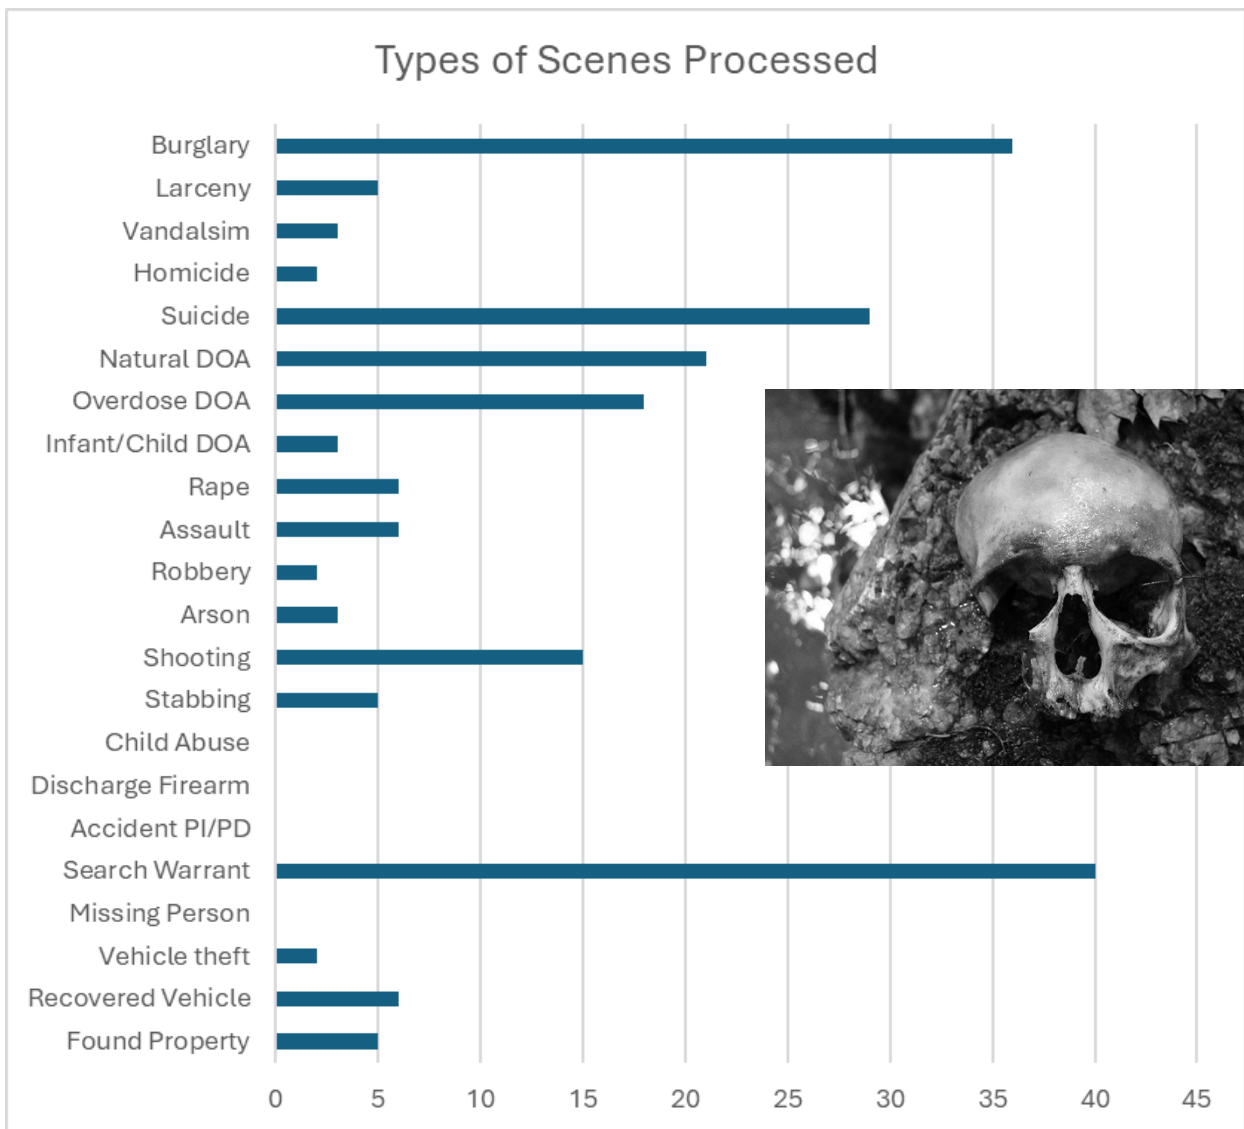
Types of Scenes Processed

Burglary
Larceny
Vandalsim
Homicide
Suicide
Natural DOA
Overdose DOA
Infant/Child DOA
Rape
Assault
Robbery
Arson
Shooting
Stabbing
Child Abuse
Discharge Firearm
Accident PI/PD
Search Warrant
Missing Person
Vehicle theft
Recovered Vehicle
Found Property

0 5 10 15 20 25 30 35 40 45